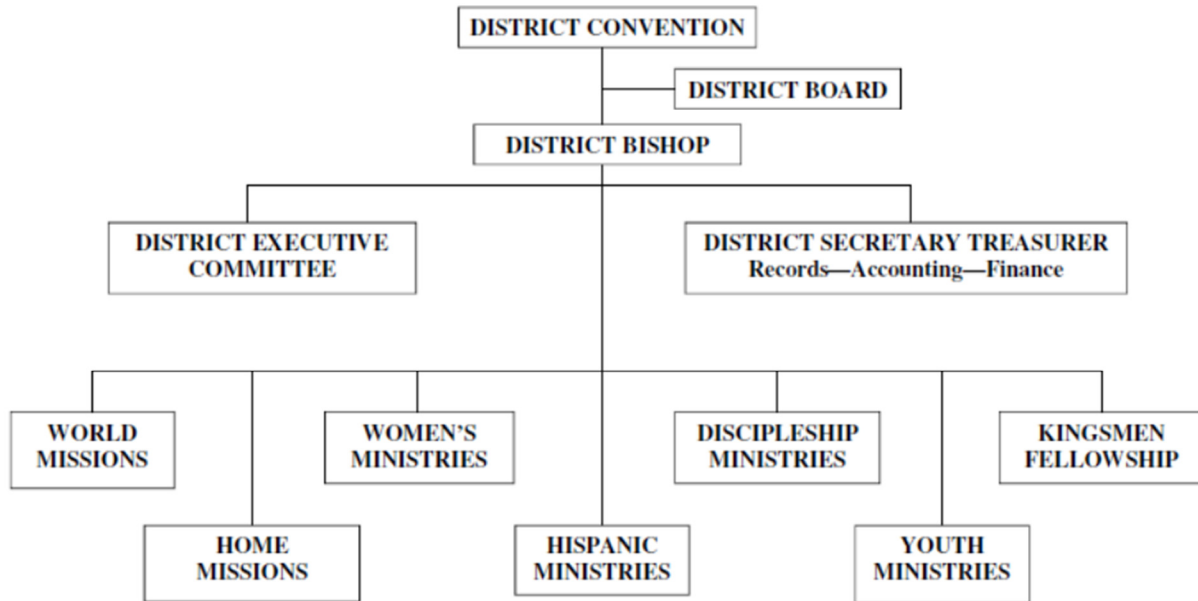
DISTRICT CONVENTION

DISTRICT BOARD

DISTRICT BISHOP

DISTRICT EXECUTIVE COMMITTEE

DISTRICT SECRETARY TREASURER
Records—Accounting—Finance

WORLD MISSIONS

HOME MISSIONS

WOMEN'S MINISTRIES

HISPANIC MINISTRIES

DISCIPLESHIP MINISTRIES

YOUTH MINISTRIES

KINGSMEN FELLOWSHIP